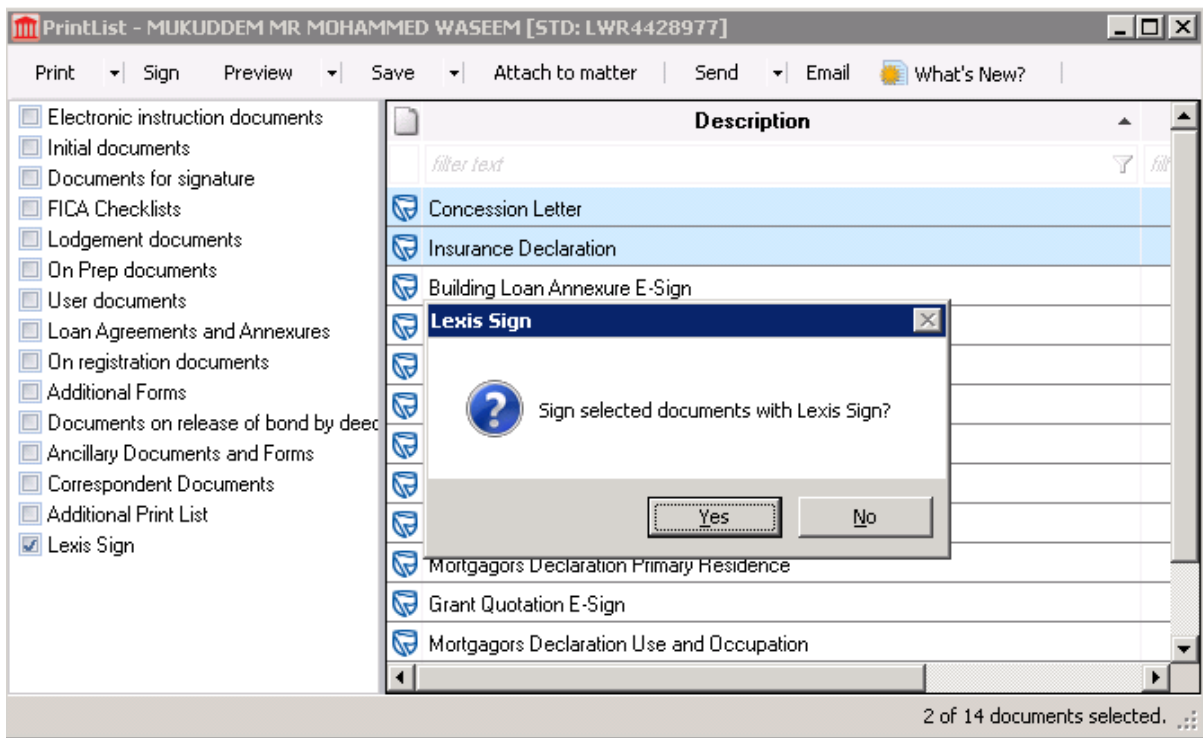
PrintList - MUKUDDEM MR MOHAMMED WASEEM [STD: LWR4428977]

Print | Sign | Preview | Save | Attach to matter | Send | Email | What's New?

Electronic instruction documents
Initial documents
Documents for signature
FICA Checklists
Lodgement documents
On Prep documents
User documents
Loan Agreements and Annexures
On registration documents
Additional Forms
Documents on release of bond by deec
Ancillary Documents and Forms
Correspondent Documents
Additional Print List
Lexis Sign

Description
filter text
Concession Letter
Insurance Declaration
Building Loan Annexure E-Sign
Mortgagors Declaration Primary Residence
Grant Quotation E-Sign
Mortgagors Declaration Use and Occupation

Lexis Sign
Sign selected documents with Lexis Sign?
Yes
No

2 of 14 documents selected.